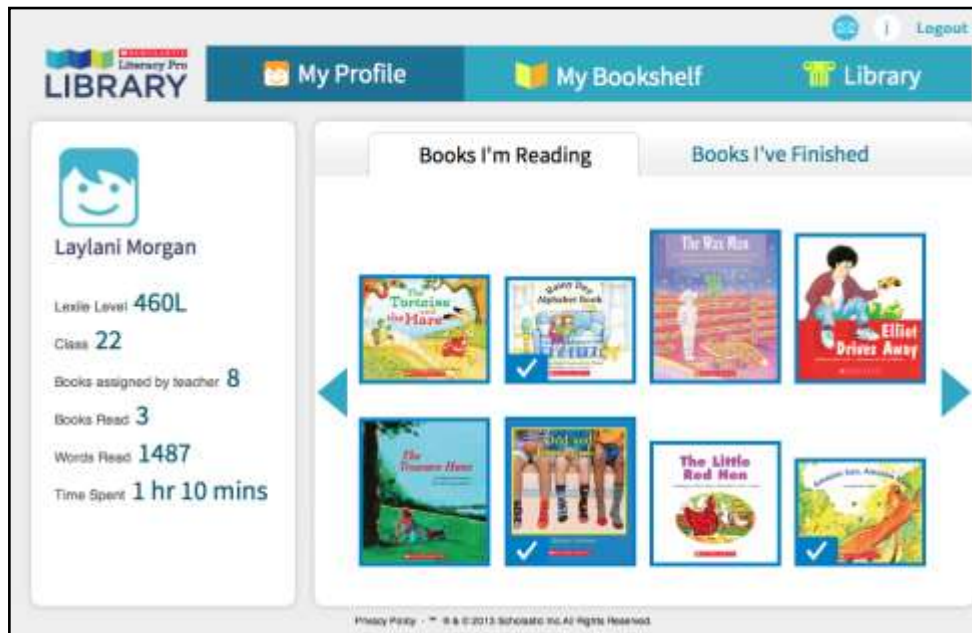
Logout

SCHOLASTIC Literacy Pro LIBRARY

My Profile

My Bookshelf

Library

Books I'm Reading

Books I've Finished

Laylani Morgan

Lexile Level 460L

Class 22

Books assigned by teacher 8

Books Read 3

Words Read 1487

Time Spent 1 hr 10 mins

The Tortoise and the Hare

Rainy Day Alphabet Book

The Wax Man

Elliot Drives Away

The Treasure Hunt

Odd Socks

The Little Red Hen

Privacy Policy • ™ ® & © 2013 Scholastic Inc All Rights Reserved.